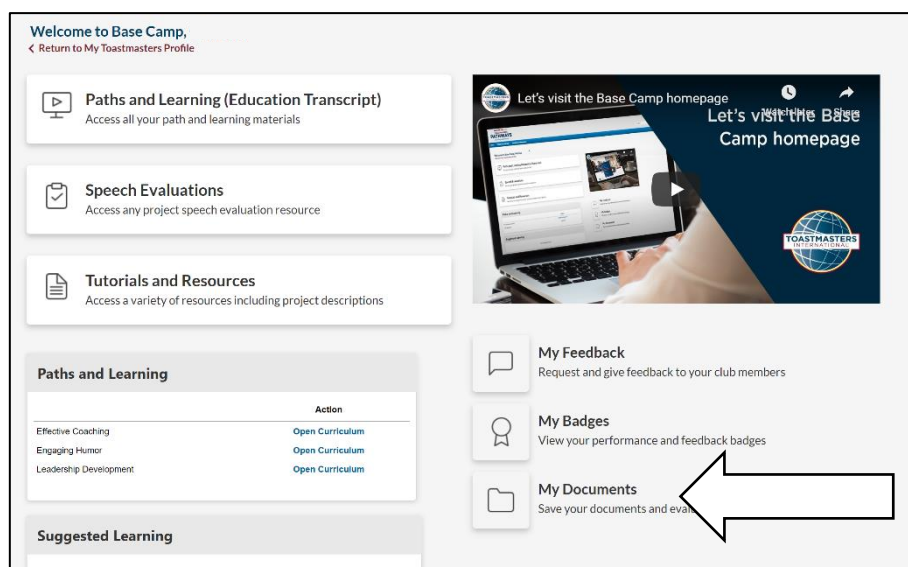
Welcome to Base Camp,
‹ Return to My Toastmasters Profile

Paths and Learning (Education Transcript)
Access all your path and learning materials

Speech Evaluations
Access any project speech evaluation resource

Tutorials and Resources
Access a variety of resources including project descriptions

Let's visit the Base Camp homepage
Watch later
Share
Let's visit the Base Camp homepage
TOASTMASTERS INTERNATIONAL

Paths and Learning

| | Action |
|---|---|
| Effective Coaching | Open Curriculum |
| Engaging Humor | Open Curriculum |
| Leadership Development | Open Curriculum |

Suggested Learning

My Feedback
Request and give feedback to your club members

My Badges
View your performance and feedback badges

My Documents
Save your documents and eva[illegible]